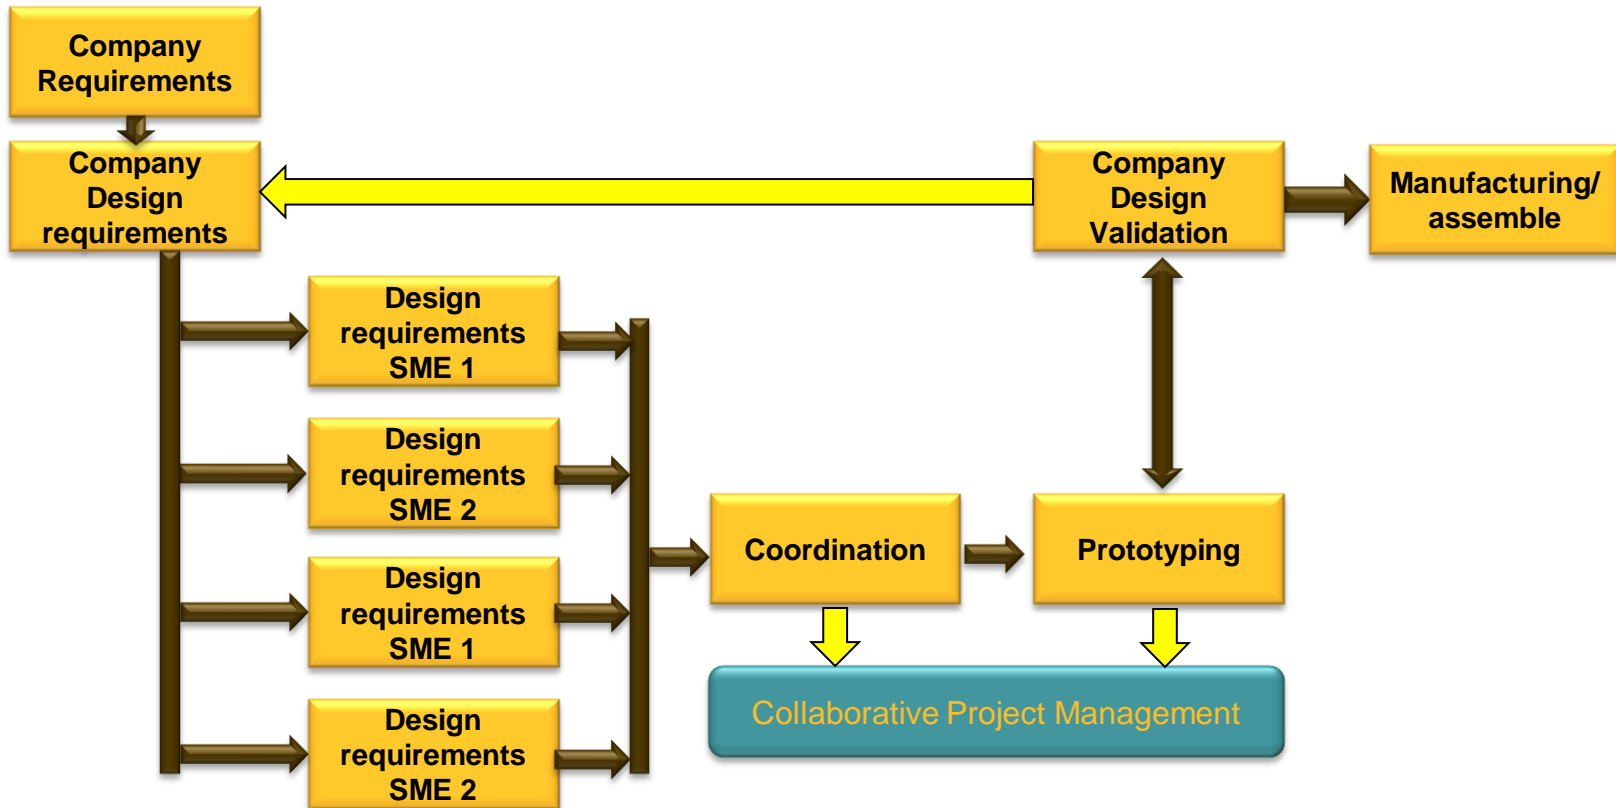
Company Requirements

Company Design requirements

Company Design Validation

Manufacturing/ assemble

Design requirements SME 1

Design requirements SME 2

Design requirements SME 1

Design requirements SME 2

Coordination

Prototyping

Collaborative Project Management